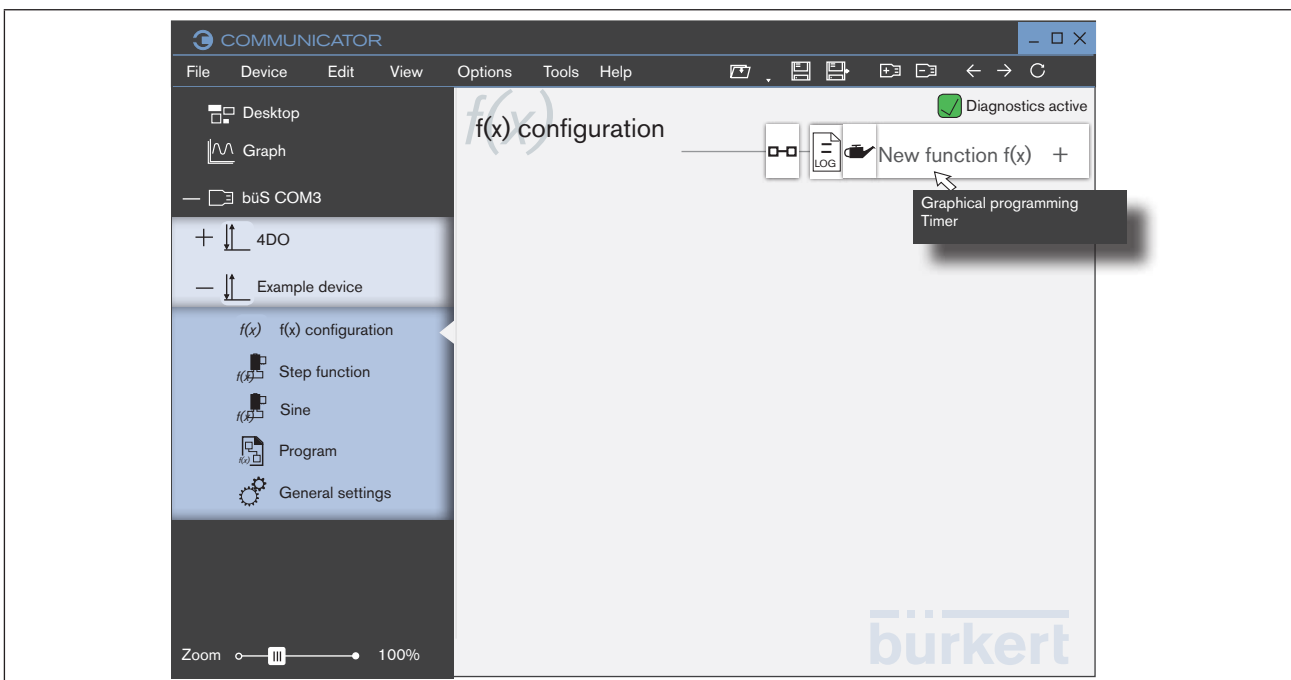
COMMUNICATOR

File Device Edit View Options Tools Help

Desktop

Graph

büS COM3

4DO

Example device

f(x) f(x) configuration

Step function

Sine

Program

General settings

Zoom 100%

f(x) configuration

Diagnostics active

LOG

New function f(x) +

Graphical programming
Timer

bürkert